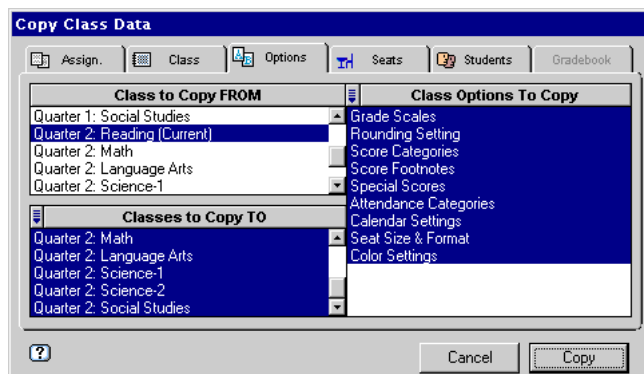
Copy Class Data

Assign. | Class | Options | Seats | Students | Gradebook

| Class to Copy FROM |
|---|
| Quarter 1: Social Studies |
| Quarter 2: Reading (Current) |
| Quarter 2: Math |
| Quarter 2: Language Arts |
| Quarter 2: Science-1 |

| Classes to Copy TO |
|---|
| Quarter 2: Math |
| Quarter 2: Language Arts |
| Quarter 2: Science-1 |
| Quarter 2: Science-2 |
| Quarter 2: Social Studies |

| Class Options To Copy |
|---|
| Grade Scales |
| Rounding Setting |
| Score Categories |
| Score Footnotes |
| Special Scores |
| Attendance Categories |
| Calendar Settings |
| Seat Size & Format |
| Color Settings |

?

Cancel | Copy